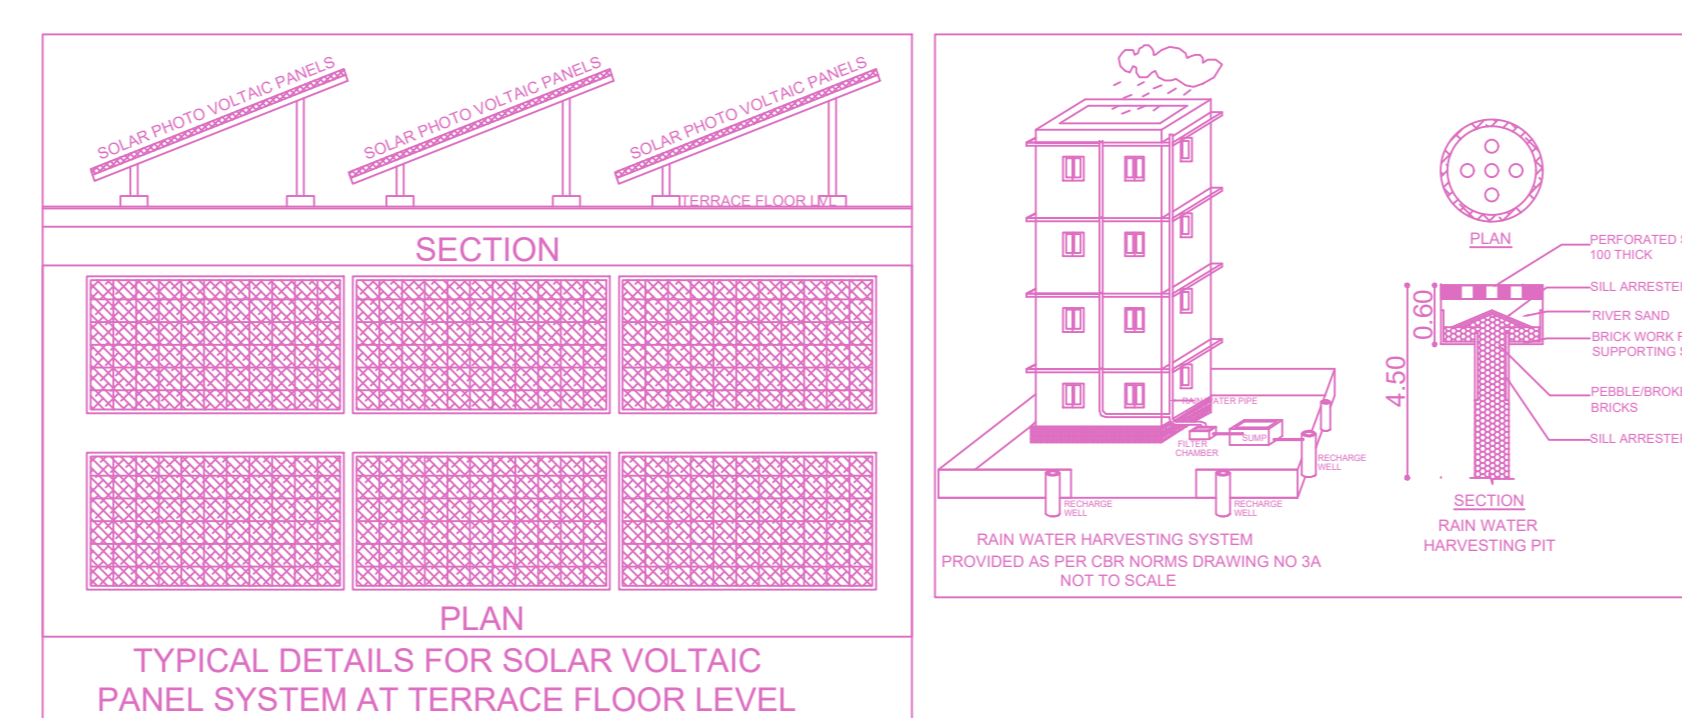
SOLAR PHOTO VOLTAIC PANELS

SOLAR PHOTO VOLTAIC PANELS

SOLAR PHOTO VOLTAIC PANELS

TERRACE FLOOR LVL

SECTION

PLAN

TYPICAL DETAILS FOR SOLAR VOLTAIC PANEL SYSTEM AT TERRACE FLOOR LEVEL

RAINWATER PIPE

FILTER CHAMBER

SUMP

RECHARGE WELL

RECHARGE WELL

RECHARGE WELL

RAIN WATER HARVESTING SYSTEM
PROVIDED AS PER CBR NORMS DRAWING NO 3A
NOT TO SCALE

PLAN

PERFORATED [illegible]
100 THICK

SILL ARRESTE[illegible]

RIVER SAND

BRICK WORK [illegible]
SUPPORTING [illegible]

PEBBLE/BROK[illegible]
BRICKS

SILL ARRESTE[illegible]

0.60

4.50

SECTION
RAIN WATER
HARVESTING PIT